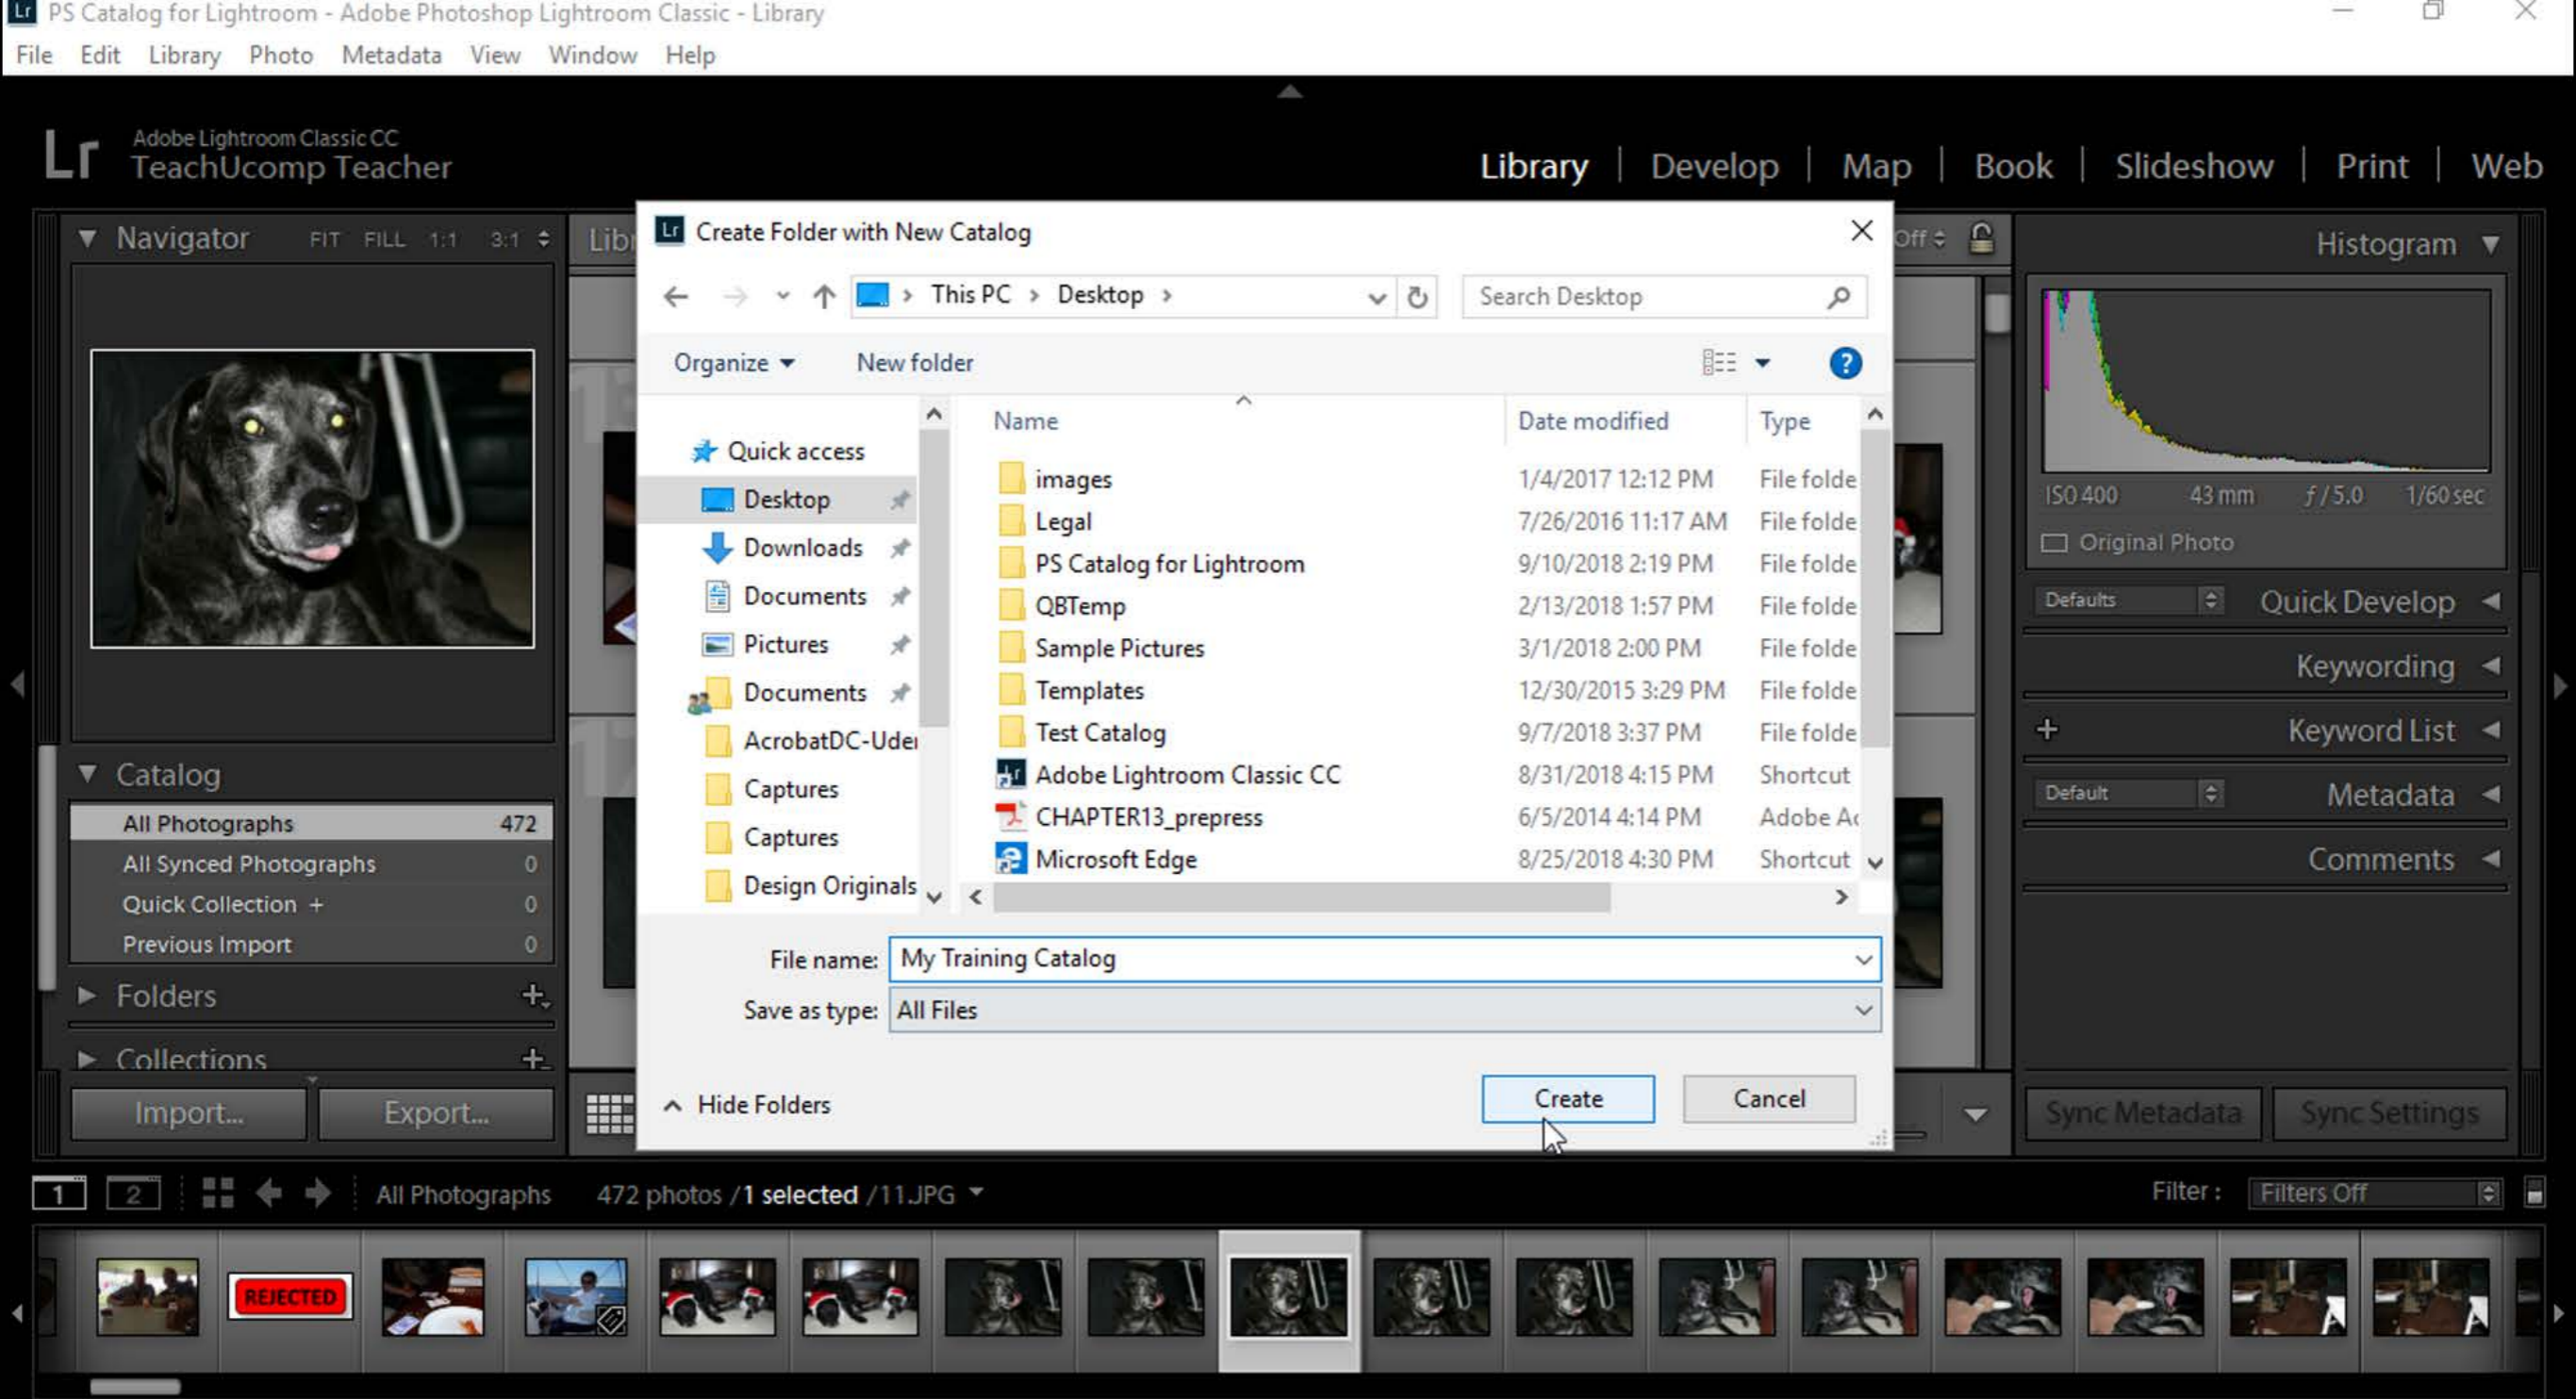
PS Catalog for Lightroom - Adobe Photoshop Lightroom Classic - Library

File Edit Library Photo Metadata View Window Help

Lr Adobe Lightroom Classic CC
TeachUcomp Teacher

Library | Develop | Map | Book | Slideshow | Print | Web

Navigator FIT FILL 1:1 3:1

Catalog
All Photographs 472
All Synced Photographs 0
Quick Collection + 0
Previous Import 0

Folders
Collections

Import... Export...

Histogram
ISO 400 43 mm $f/5.0$ 1/60 sec
Original Photo
Defaults Quick Develop
Keywording
Keyword List
Default Metadata
Comments

Sync Metadata Sync Settings

Create Folder with New Catalog

This PC > Desktop >
Search Desktop

Organize New folder

Quick access
Desktop
Downloads
Documents
Pictures
Documents
AcrobatDC-Uder
Captures
Captures
Design Originals

| Name | Date modified | Type |
|---|---|---|
| images | 1/4/2017 12:12 PM | File folde |
| Legal | 7/26/2016 11:17 AM | File folde |
| PS Catalog for Lightroom | 9/10/2018 2:19 PM | File folde |
| QBTemp | 2/13/2018 1:57 PM | File folde |
| Sample Pictures | 3/1/2018 2:00 PM | File folde |
| Templates | 12/30/2015 3:29 PM | File folde |
| Test Catalog | 9/7/2018 3:37 PM | File folde |
| Adobe Lightroom Classic CC | 8/31/2018 4:15 PM | Shortcut |
| CHAPTER13_prepress | 6/5/2014 4:14 PM | Adobe Ac |
| Microsoft Edge | 8/25/2018 4:30 PM | Shortcut |

File name: My Training Catalog
Save as type: All Files

Hide Folders
Create Cancel

1 2 All Photographs 472 photos /1 selected /11.JPG
Filter: Filters Off

REJECTED